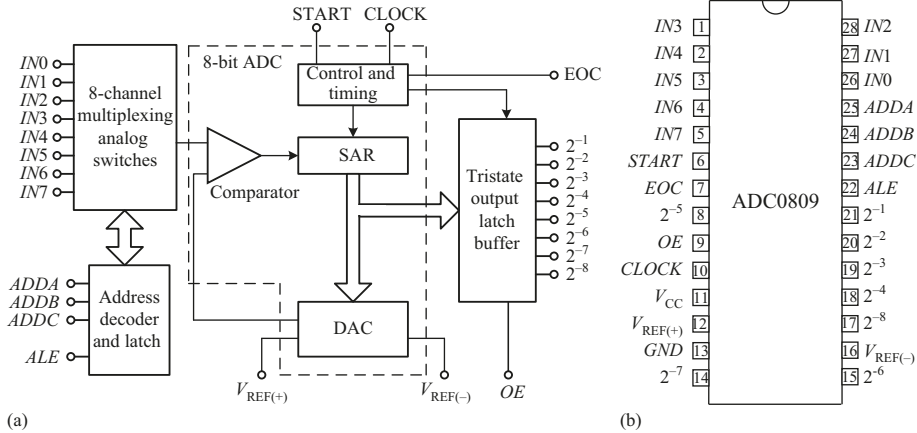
START CLOCK

8-bit ADC

Control and timing

EOC

$IN0$
$IN1$
$IN2$
$IN3$
$IN4$
$IN5$
$IN6$
$IN7$

8-channel multiplexing analog switches

Comparator

SAR

Tristate output latch buffer

$2^{-1}$
$2^{-2}$
$2^{-3}$
$2^{-4}$
$2^{-5}$
$2^{-6}$
$2^{-7}$
$2^{-8}$

$ADDA$
$ADDB$
$ADDC$
$ALE$

Address decoder and latch

DAC

$V_{REF(+)}$ $V_{REF(-)}$ $OE$

(a)

| | | | |
|---|---|---|---|
| $IN3$ | 1 | 28 | $IN2$ |
| $IN4$ | 2 | 27 | $IN1$ |
| $IN5$ | 3 | 26 | $IN0$ |
| $IN6$ | 4 | 25 | $ADDA$ |
| $IN7$ | 5 | 24 | $ADDB$ |
| $START$ | 6 | 23 | $ADDC$ |
| $EOC$ | 7 | 22 | $ALE$ |
| $2^{-5}$ | 8 | 21 | $2^{-1}$ |
| $OE$ | 9 | 20 | $2^{-2}$ |
| $CLOCK$ | 10 | 19 | $2^{-3}$ |
| $V_{CC}$ | 11 | 18 | $2^{-4}$ |
| $V_{REF(+)}$ | 12 | 17 | $2^{-8}$ |
| $GND$ | 13 | 16 | $V_{REF(-)}$ |
| $2^{-7}$ | 14 | 15 | $2^{-6}$ |

ADC0809

(b)